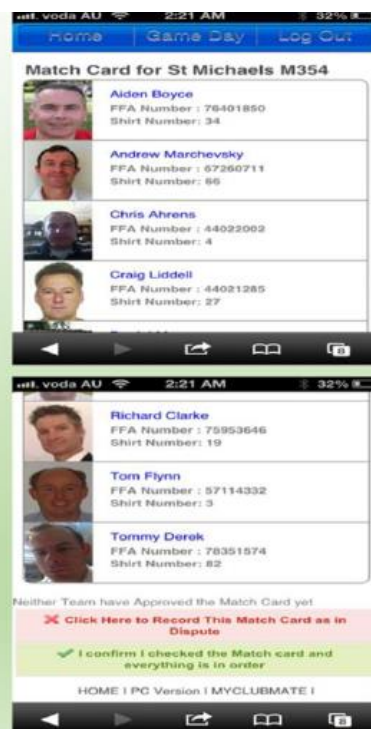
voda AU 2:21 AM 32%

Home | Game Day | Log Out

Match Card for St Michaels M354

Aiden Boyce
FFA Number : 76401850
Shirt Number: 34

Andrew Marchevsky
FFA Number : 67260711
Shirt Number: 66

Chris Ahrens
FFA Number : 44022002
Shirt Number: 4

Craig Liddell
FFA Number : 44021285
Shirt Number: 27

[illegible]

8

voda AU 2:21 AM 32%

Richard Clarke
FFA Number : 75953646
Shirt Number: 19

Tom Flynn
FFA Number : 57114332
Shirt Number: 3

Tommy Derek
FFA Number : 78351574
Shirt Number: 82

Neither Team have Approved the Match Card yet

✘ Click Here to Record This Match Card as in Dispute

✔ I confirm I checked the Match card and everything is in order

HOME | PC Version | MYCLUBMATE |

8